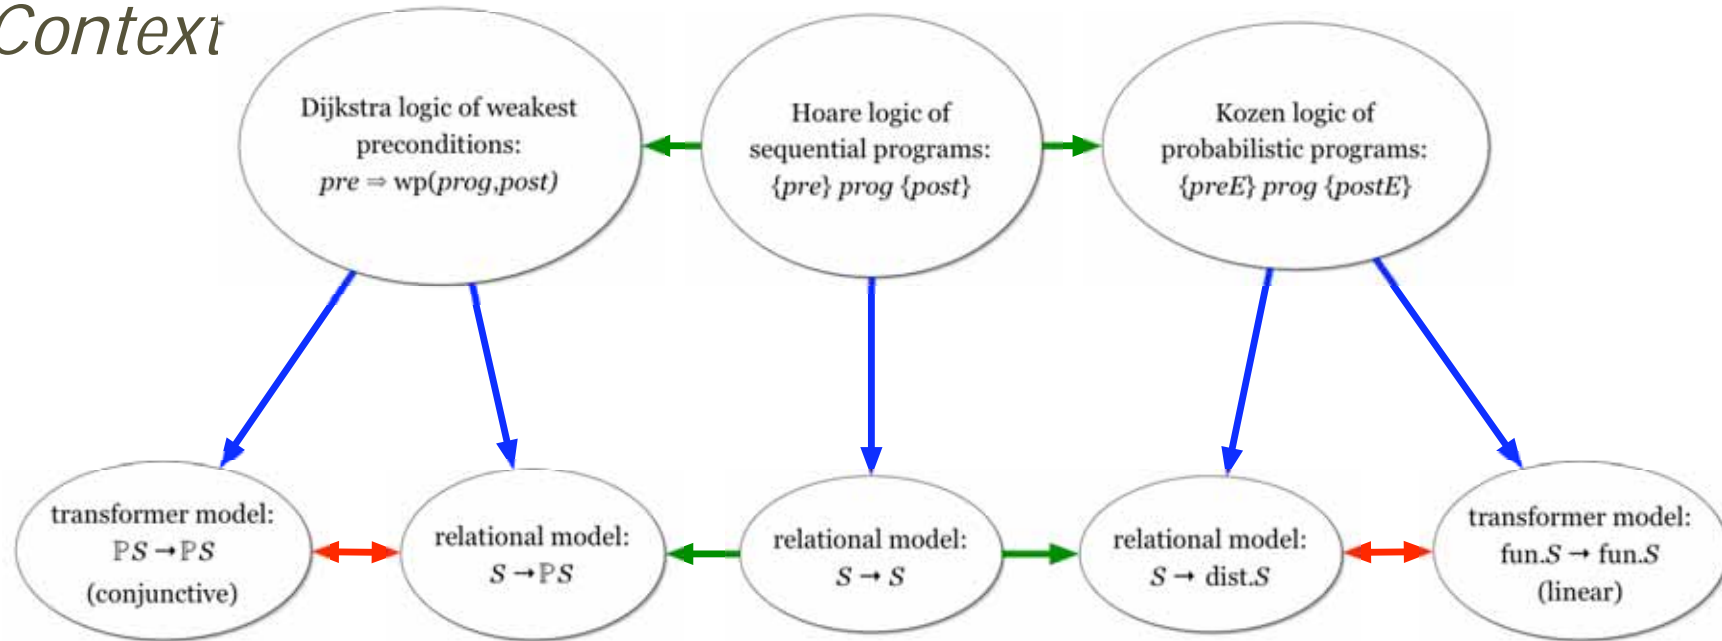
Context

Dijkstra logic of weakest preconditions: $pre \Rightarrow$ wp($prog,post$)

Hoare logic of sequential programs: {$pre$} $prog$ {$post$}

Kozen logic of probabilistic programs: {$preE$} $prog$ {$postE$}

transformer model: $\mathbb{P}S \rightarrow \mathbb{P}S$ (conjunctive)

relational model: $S \rightarrow \mathbb{P}S$

relational model: $S \rightarrow S$

relational model: $S \rightarrow$ dist.$S$

transformer model: fun.$S \rightarrow$ fun.$S$ (linear)